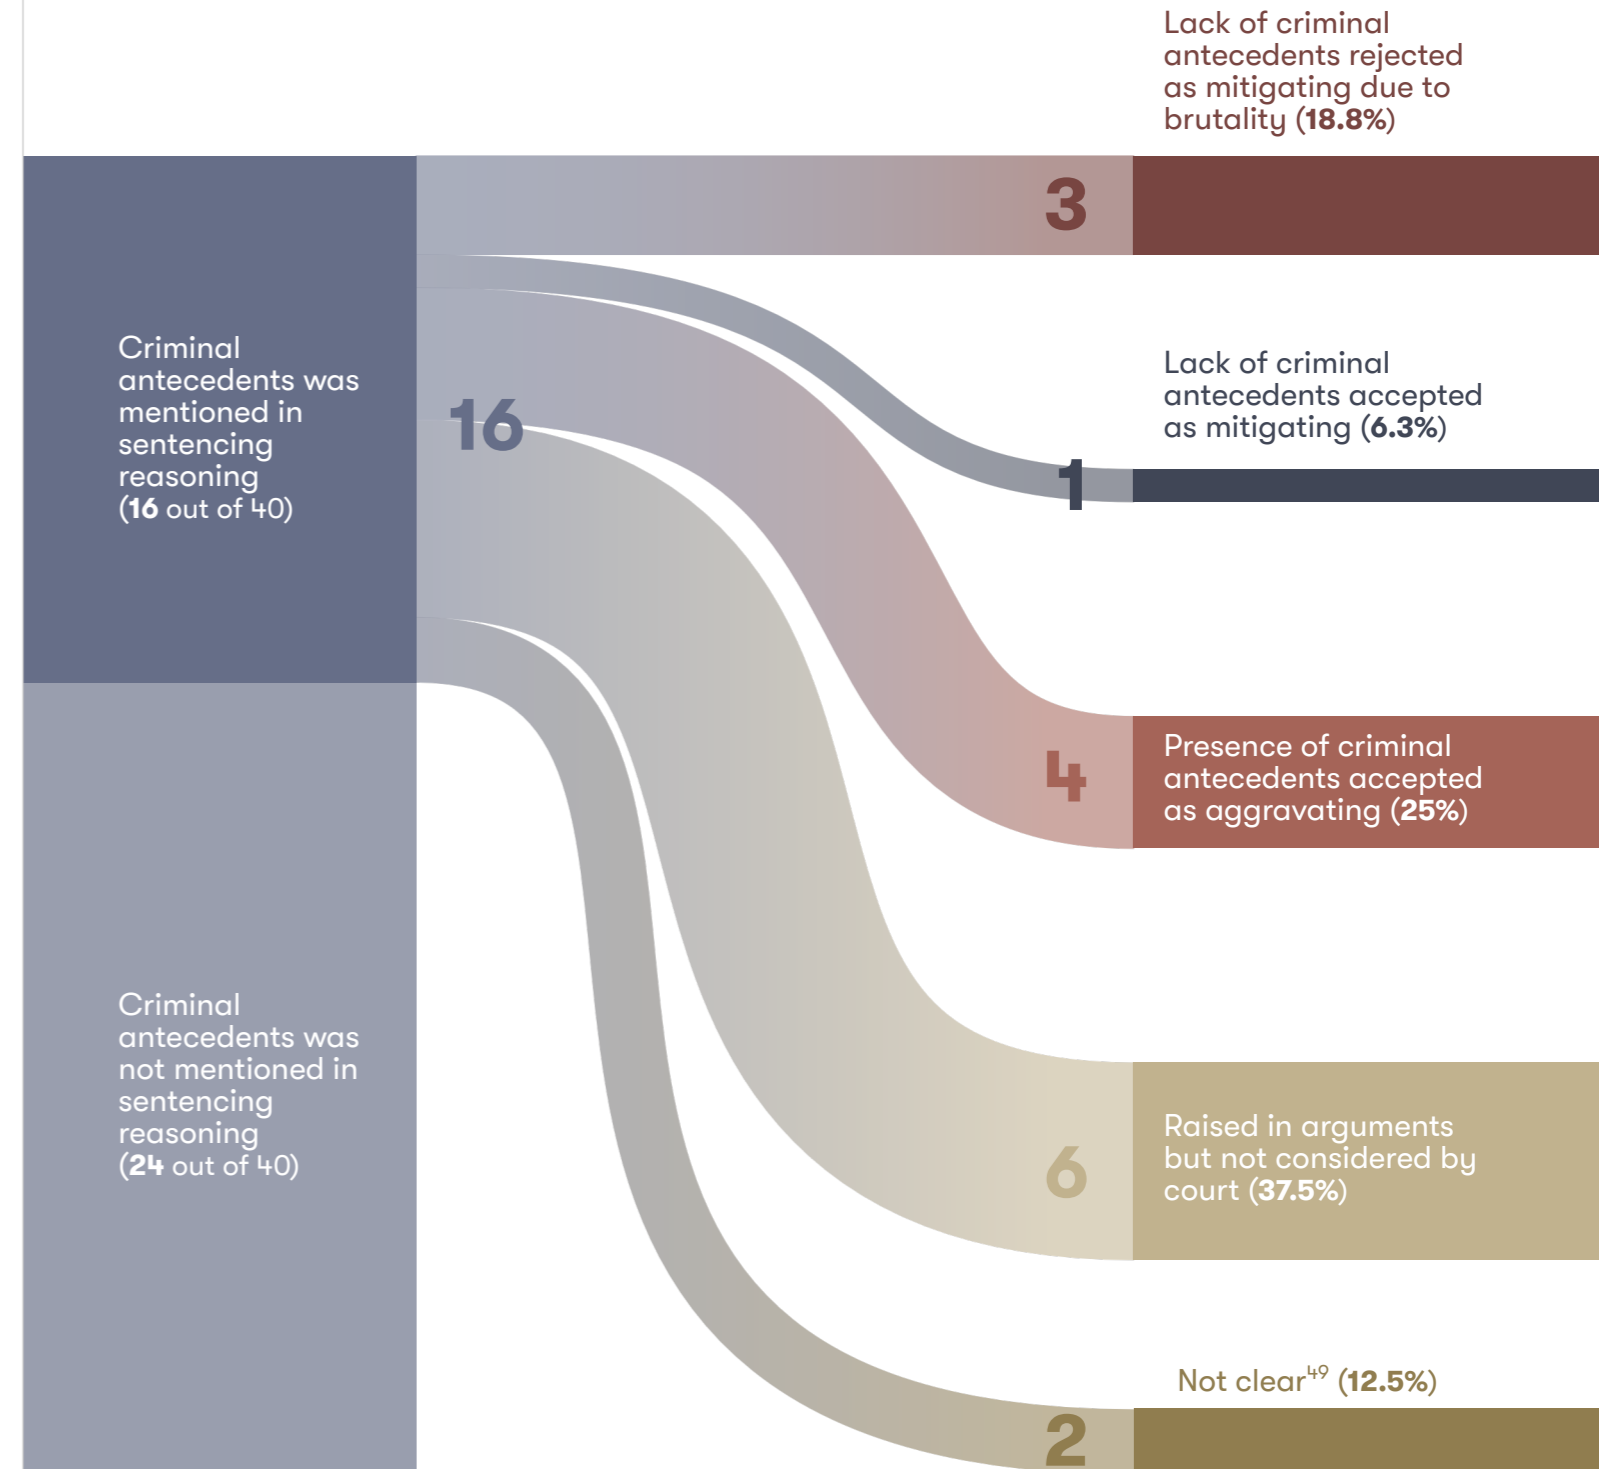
Lack of criminal antecedents rejected as mitigating due to brutality (18.8%)

3

Criminal antecedents was mentioned in sentencing reasoning (16 out of 40)

16

Lack of criminal antecedents accepted as mitigating (6.3%)

1

4

Presence of criminal antecedents accepted as aggravating (25%)

Criminal antecedents was not mentioned in sentencing reasoning (24 out of 40)

6

Raised in arguments but not considered by court (37.5%)

Not clear$^{49}$ (12.5%)

2